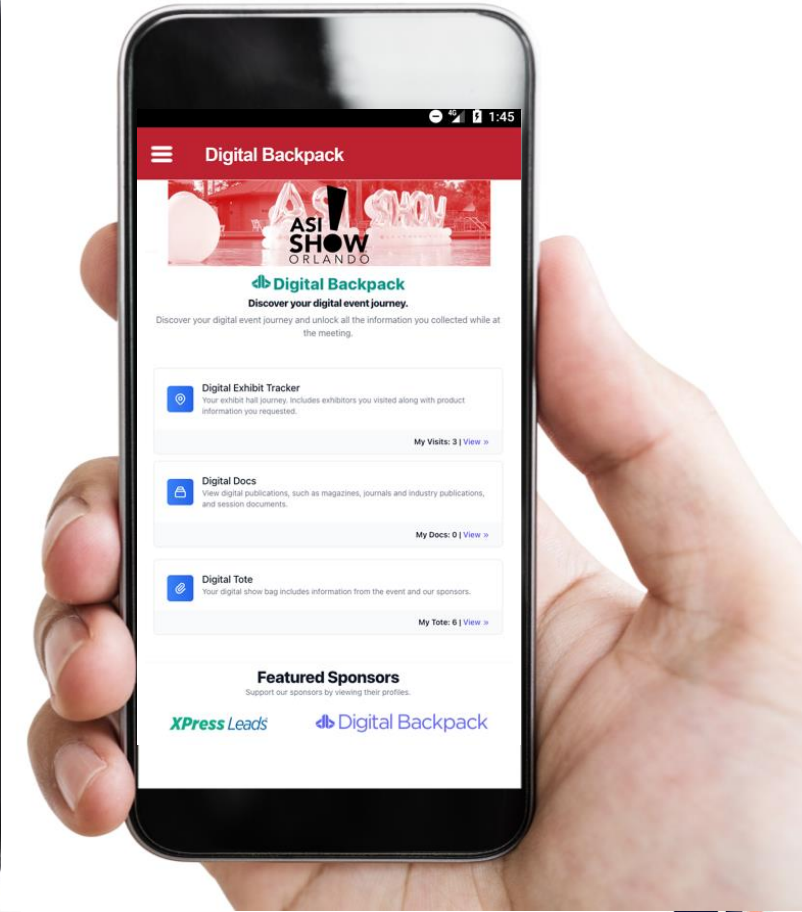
4G 1:45

Digital Backpack

ASI SHOW ORLANDO

db Digital Backpack

Discover your digital event journey.

Discover your digital event journey and unlock all the information you collected while at the meeting.

Digital Exhibit Tracker
Your exhibit hall journey. Includes exhibitors you visited along with product information you requested.

My Visits: 3 | View »

Digital Docs
View digital publications, such as magazines, journals and industry publications, and session documents.

My Docs: 0 | View »

Digital Tote
Your digital show bag includes information from the event and our sponsors.

My Tote: 6 | View »

Featured Sponsors
Support our sponsors by viewing their profiles.

XPress Leads

db Digital Backpack